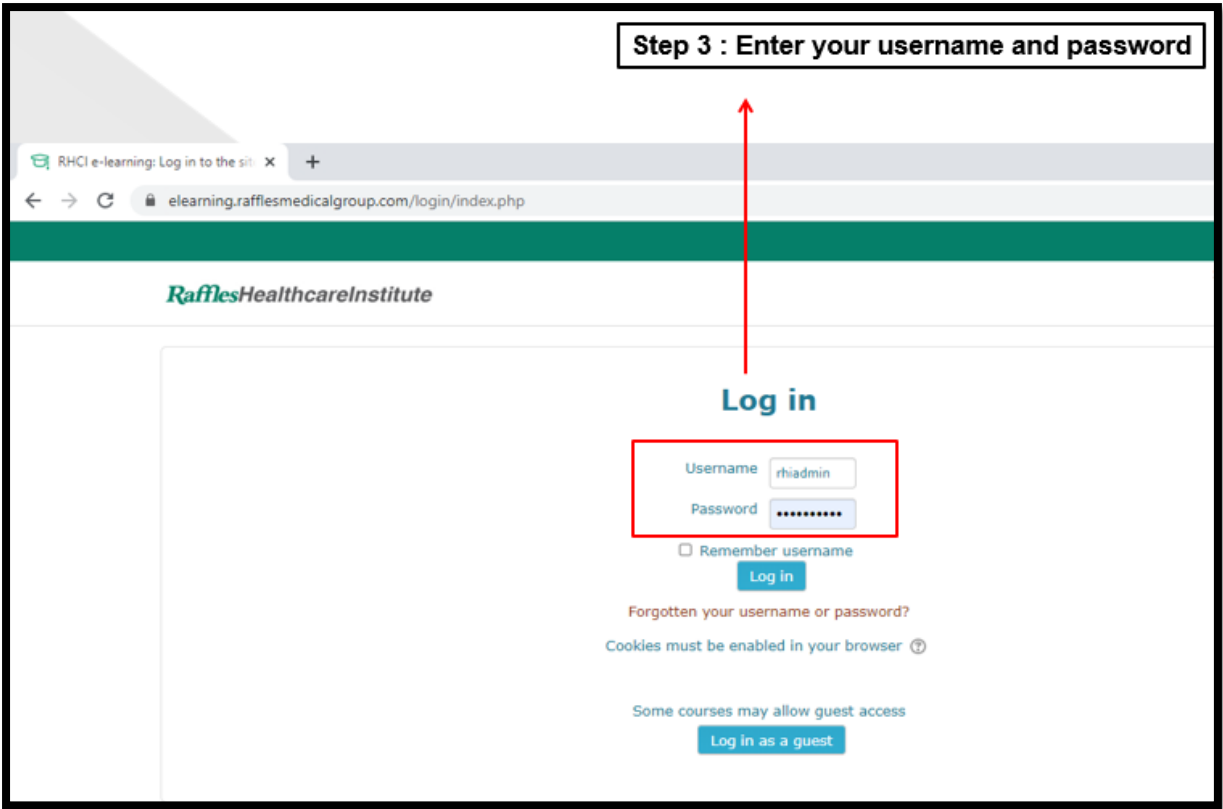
Step 3 : Enter your username and password

RHCI e-learning: Log in to the sit

elearning.rafflesmedicalgroup.com/login/index.php

RafflesHealthcareInstitute

Log in

Username rhiadmin

Password •••••••••••

Remember username

Log in

Forgotten your username or password?

Cookies must be enabled in your browser

Some courses may allow guest access

Log in as a guest